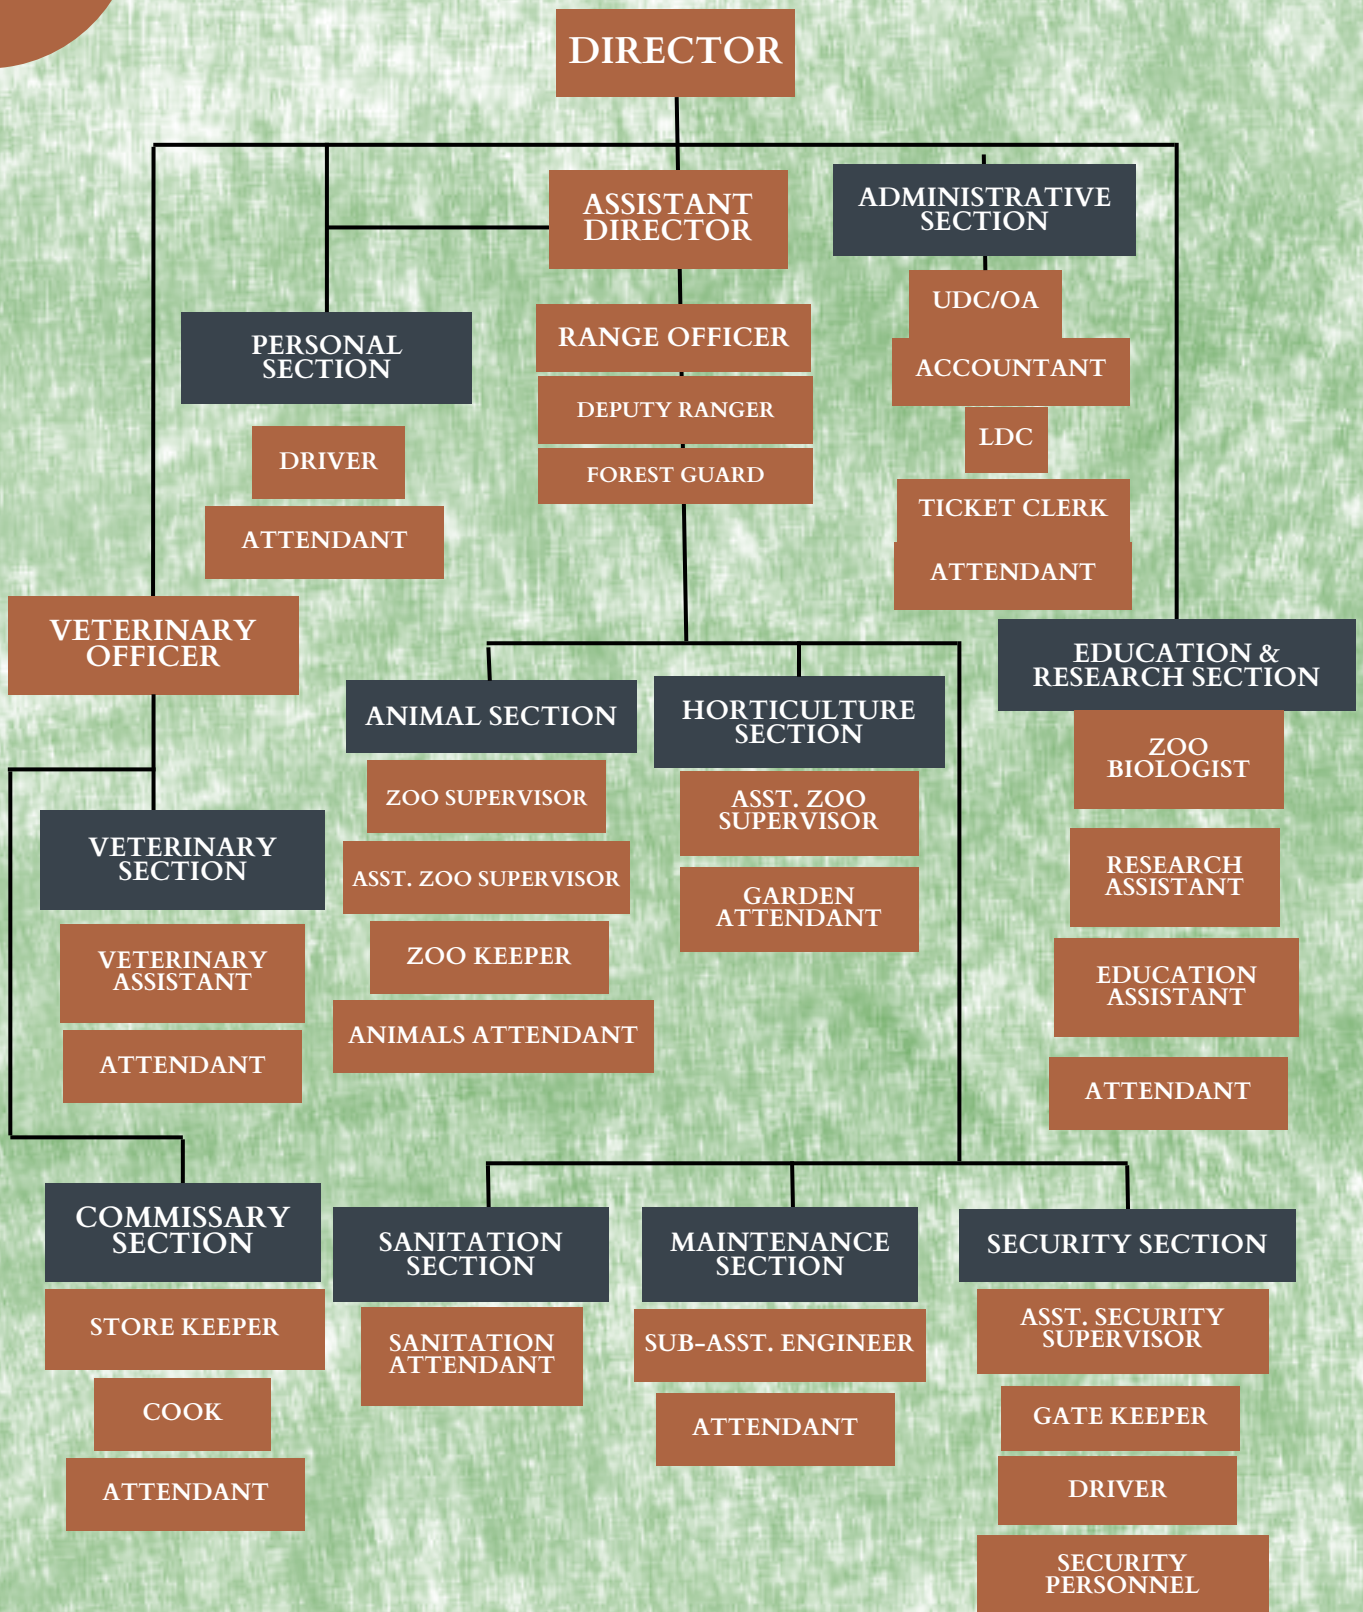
DIRECTOR

ASSISTANT DIRECTOR

ADMINISTRATIVE SECTION

UDC/OA

ACCOUNTANT

LDC

TICKET CLERK

ATTENDANT

PERSONAL SECTION

DRIVER

ATTENDANT

RANGE OFFICER

DEPUTY RANGER

FOREST GUARD

VETERINARY OFFICER

VETERINARY SECTION

VETERINARY ASSISTANT

ATTENDANT

ANIMAL SECTION

ZOO SUPERVISOR

ASST. ZOO SUPERVISOR

ZOO KEEPER

ANIMALS ATTENDANT

HORTICULTURE SECTION

ASST. ZOO SUPERVISOR

GARDEN ATTENDANT

EDUCATION & RESEARCH SECTION

ZOO BIOLOGIST

RESEARCH ASSISTANT

EDUCATION ASSISTANT

ATTENDANT

COMMISSARY SECTION

STORE KEEPER

COOK

ATTENDANT

SANITATION SECTION

SANITATION ATTENDANT

MAINTENANCE SECTION

SUB-ASST. ENGINEER

ATTENDANT

SECURITY SECTION

ASST. SECURITY SUPERVISOR

GATE KEEPER

DRIVER

SECURITY PERSONNEL